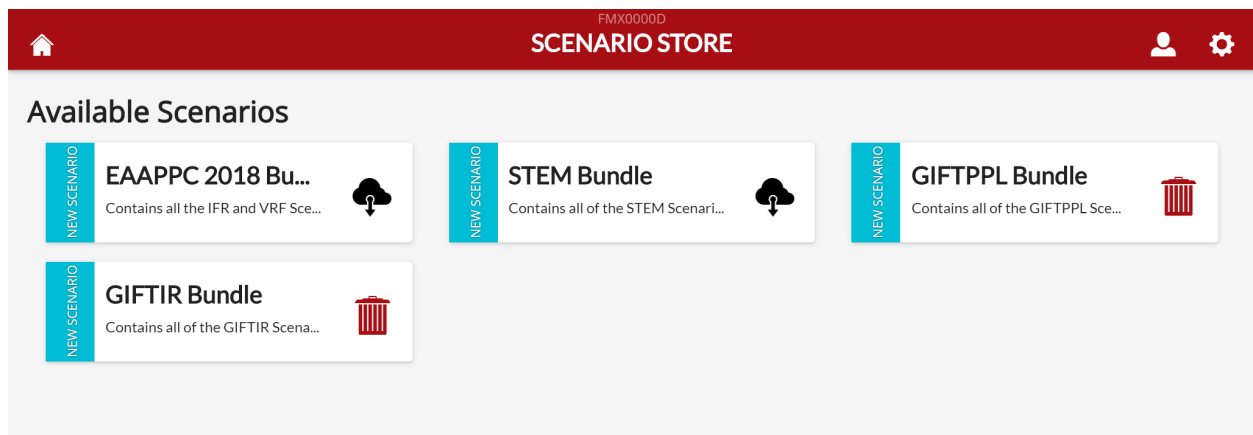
FMX0000D
SCENARIO STORE

Available Scenarios

NEW SCENARIO
EAAPPC 2018 Bu...
Contains all the IFR and VRF Sce...

NEW SCENARIO
STEM Bundle
Contains all of the STEM Scenari...

NEW SCENARIO
GIFTPPL Bundle
Contains all of the GIFTPPL Sce...

NEW SCENARIO
GIFTIR Bundle
Contains all of the GIFTIR Scena...